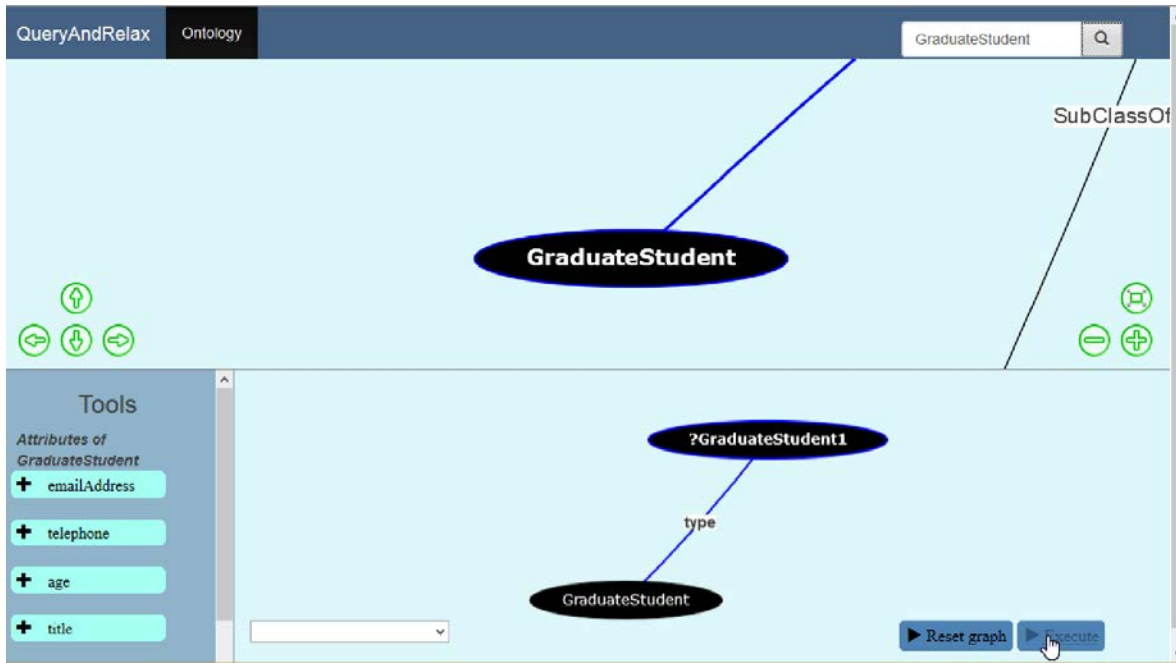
QueryAndRelax Ontology

GraduateStudent

SubClassOf

GraduateStudent

Tools

Attributes of GraduateStudent

+ emailAddress

+ telephone

+ age

+ title

?GraduateStudent1

type

GraduateStudent

▶ Reset graph ▶ Execute